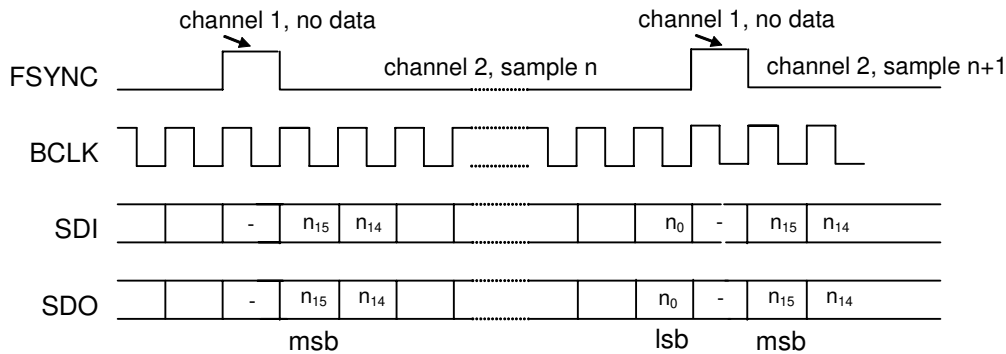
channel 1, no data

channel 1, no data

FSYNC

channel 2, sample n

channel 2, sample n+1

BCLK

SDI

-

$n_{15}$

$n_{14}$

$n_0$

-

$n_{15}$

$n_{14}$

SDO

-

$n_{15}$

$n_{14}$

$n_0$

-

$n_{15}$

$n_{14}$

msb

lsb

msb